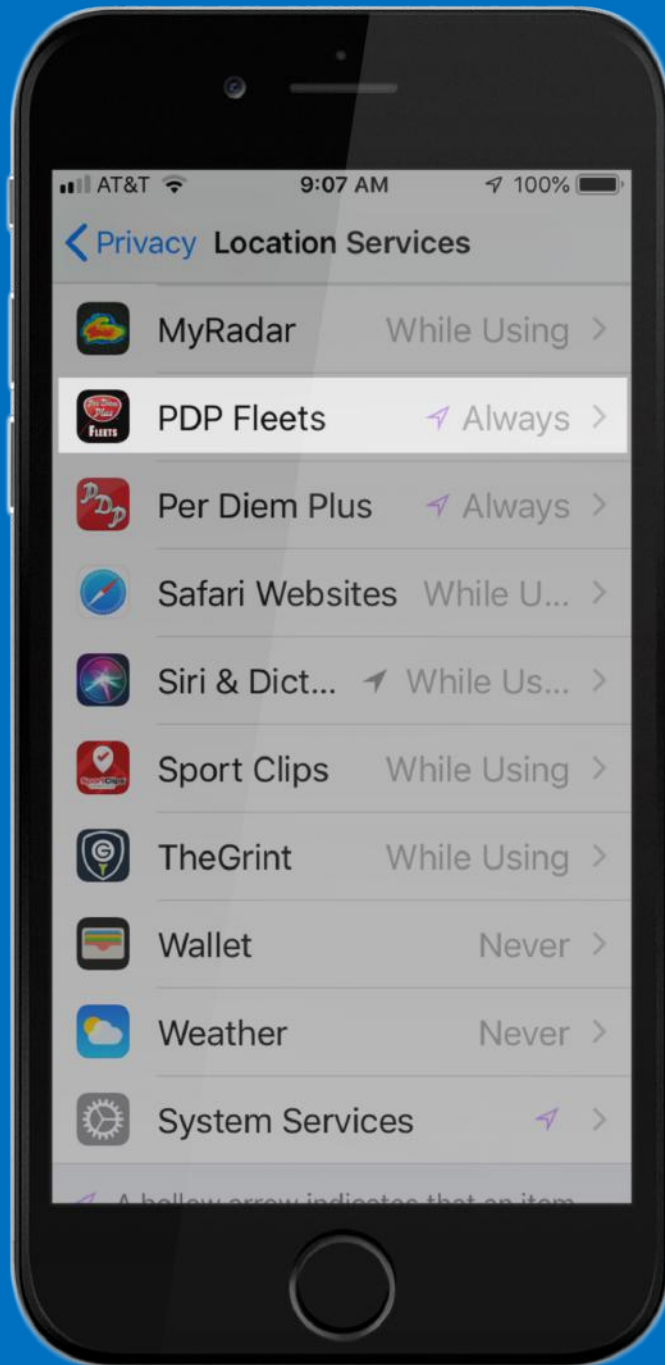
AT&T 9:07 AM 100%

< Privacy Location Services

MyRadar While Using >

PDP Fleets Always >

Per Diem Plus Always >

Safari Websites While U... >

Siri & Dict... While Us... >

Sport Clips While Using >

TheGrint While Using >

Wallet Never >

Weather Never >

System Services >

A hollow arrow indicates that an item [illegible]